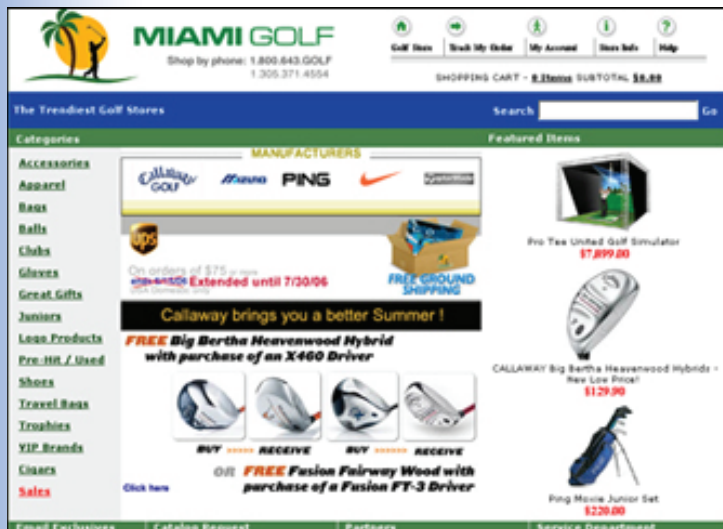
MIAMI GOLF
Shop by phone: 1.800.843.GOLF
1.305.371.4554

Golf Store | Track My Order | My Account | Store Info | Help

SHOPPING CART - 0 Items SUBTOTAL $0.00

The Trendiest Golf Stores

Search Go

Categories

Accessories
Apparel
Bags
Balls
Clubs
Gloves
Great Gifts
Juniors
Logo Products
Pre-Hit / Used
Shoes
Travel Bags
Trophies
VIP Brands
Cigars
Sales

MANUFACTURERS

Callaway GOLF
Mizuno
PING
TaylorMade

On orders of $75 or more
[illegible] Extended until 7/30/06
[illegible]

FREE GROUND SHIPPING

Callaway brings you a better Summer !

FREE Big Bertha Heavenwood Hybrid with purchase of an X460 Driver

BUY RECEIVE BUY RECEIVE

OR FREE Fusion Fairway Wood with purchase of a Fusion FT-3 Driver

Click here

Featured Items

Pro Tee United Golf Simulator
$7,899.00

CALLAWAY Big Bertha Heavenwood Hybrids - New Low Price!
$129.00

Ping Moxie Junior Set
$220.00

Email Exclusives | Catalog Request | Partners | Service Department